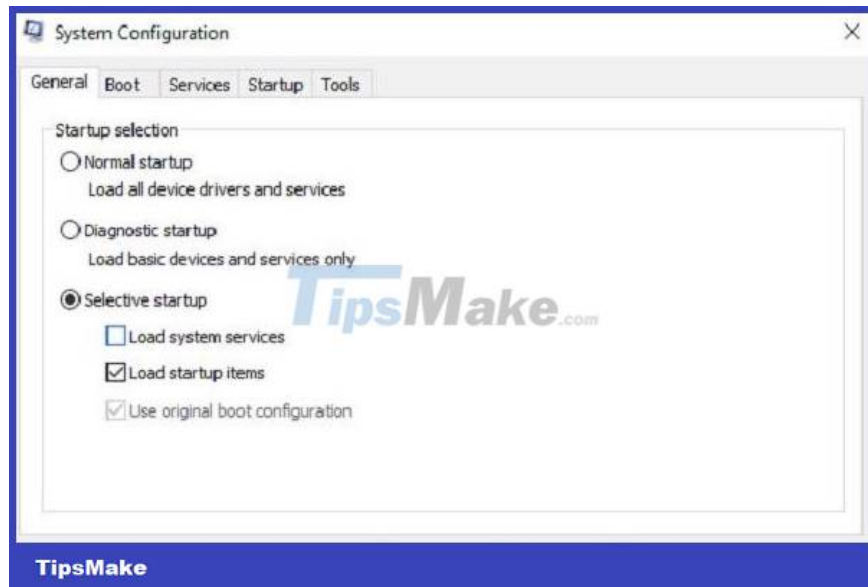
System Configuration

×

General Boot Services Startup Tools

Startup selection

Normal startup

Load all device drivers and services

Diagnostic startup

Load basic devices and services only

Selective startup

Load system services

Load startup items

Use original boot configuration

TipsMake.com

TipsMake